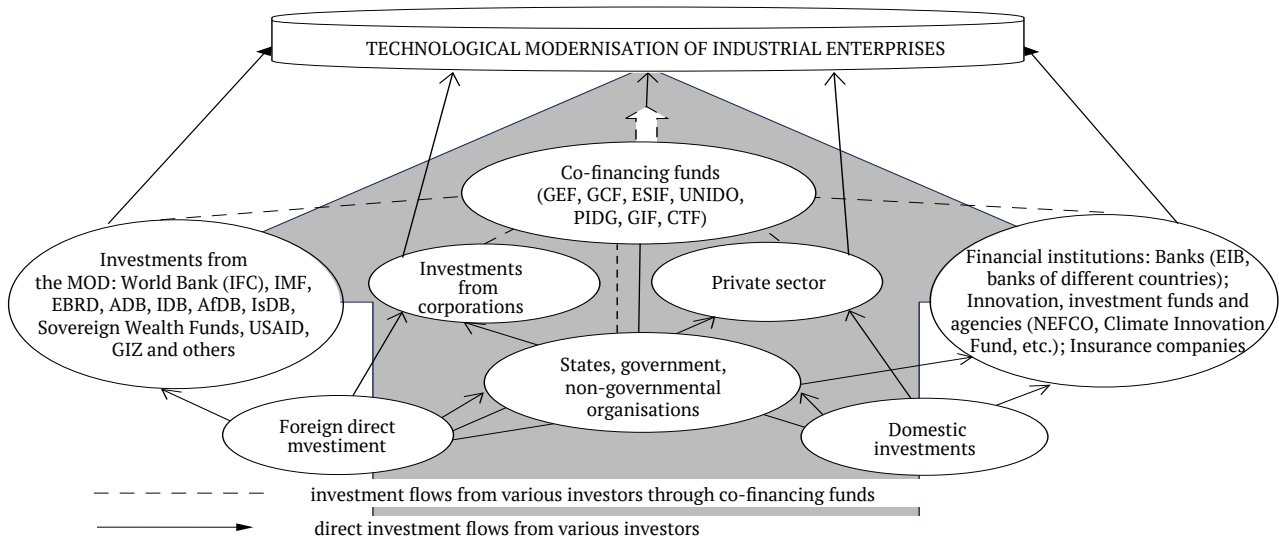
TECHNOLOGICAL MODERNISATION OF INDUSTRIAL ENTERPRISES

Co-financing funds (GEF, GCF, ESIF, UNIDO, PIDG, GIF, CTF)

Investments from the MOD: World Bank (IFC), IMF, EBRD, ADB, IDB, AfDB, IsDB, Sovereign Wealth Funds, USAID, GIZ and others

Investments from corporations

Private sector

Financial institutions: Banks (EIB, banks of different countries); Innovation, investment funds and agencies (NEFCO, Climate Innovation Fund, etc.); Insurance companies

States, government, non-governmental organisations

Foreign direct mvestiment

Domestic investments

investment flows from various investors through co-financing funds

direct investment flows from various investors